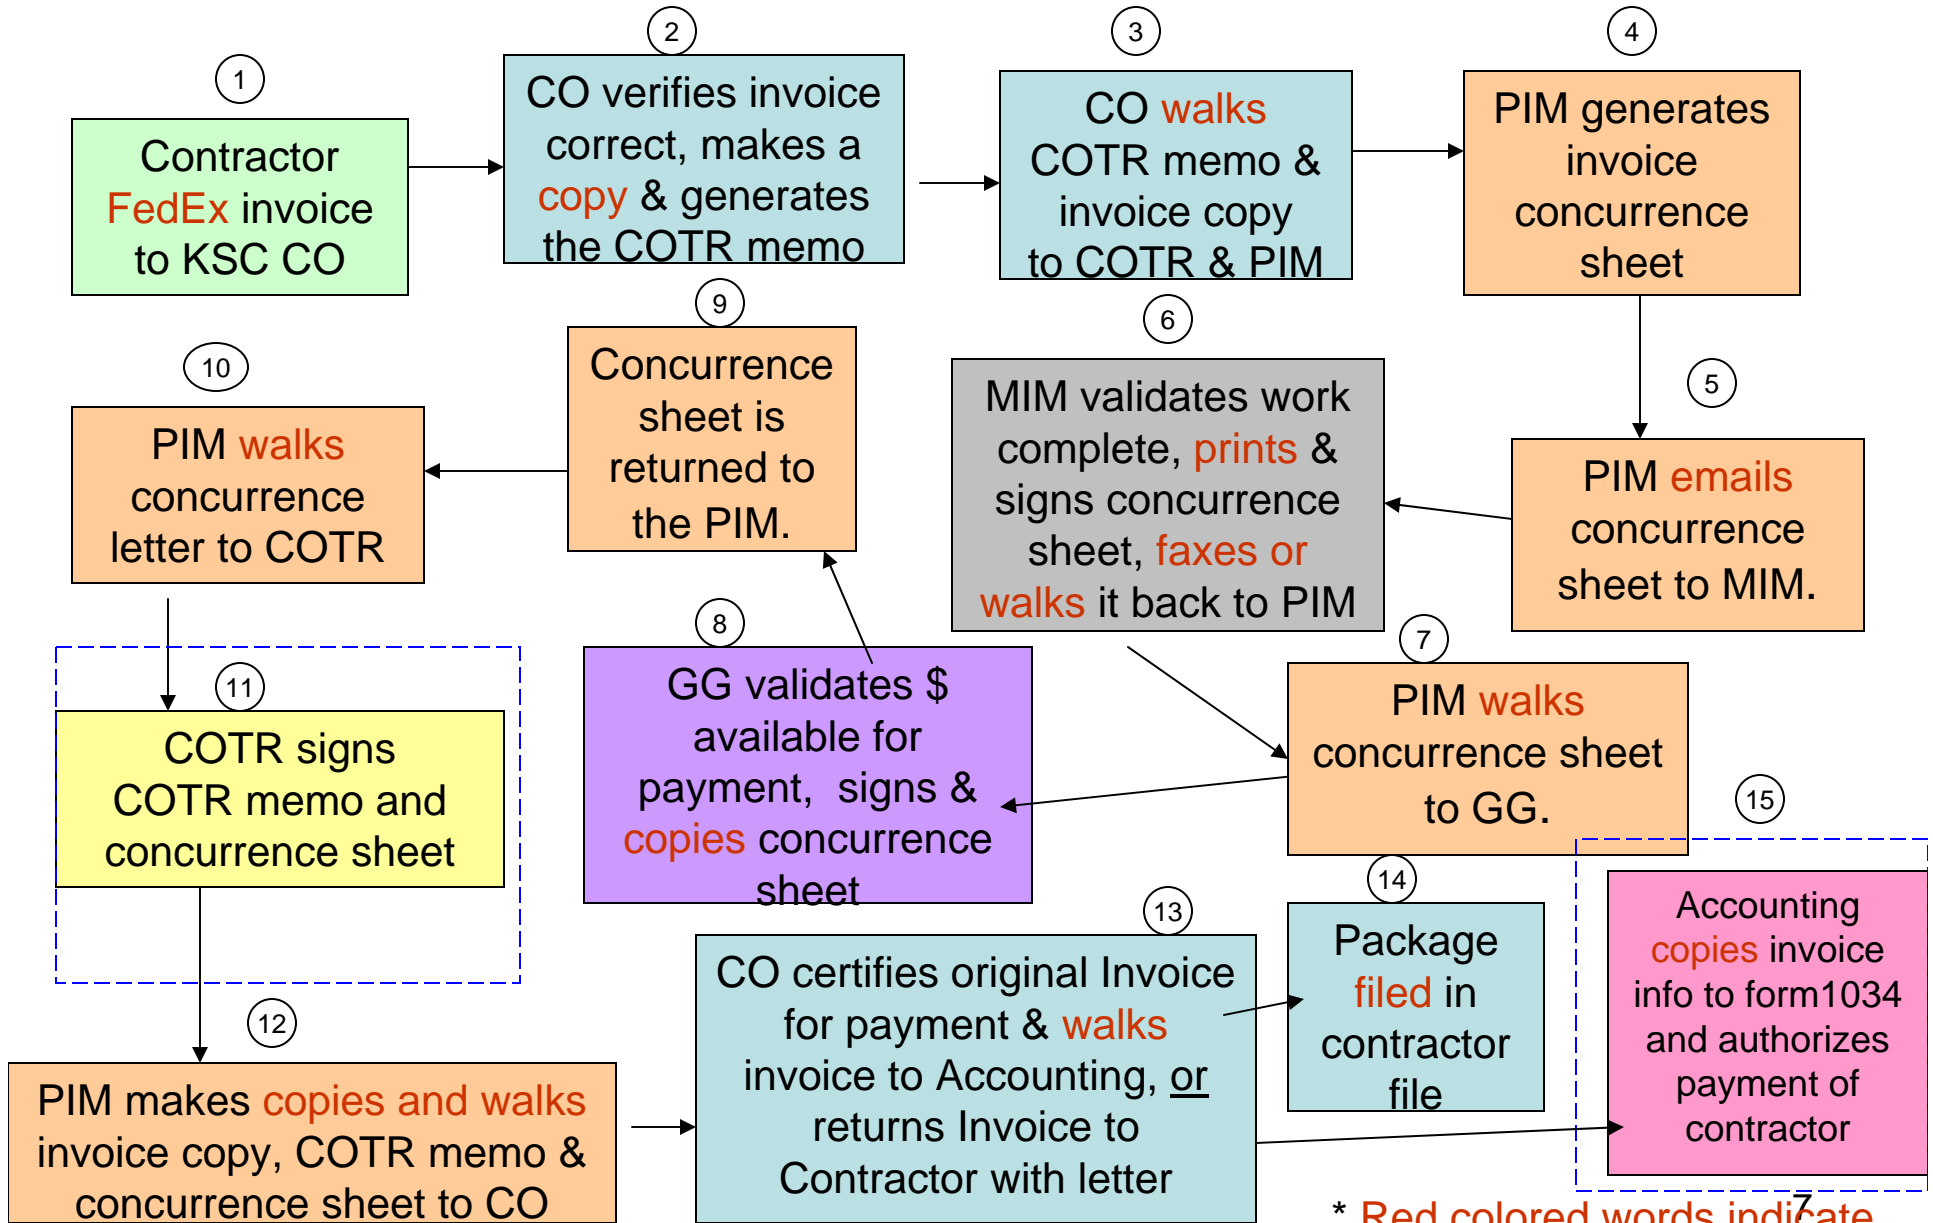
1

Contractor FedEx invoice to KSC CO

2

CO verifies invoice correct, makes a copy & generates the COTR memo

3

CO walks COTR memo & invoice copy to COTR & PIM

4

PIM generates invoice concurrence sheet

5

PIM emails concurrence sheet to MIM.

6

MIM validates work complete, prints & signs concurrence sheet, faxes or walks it back to PIM

7

PIM walks concurrence sheet to GG.

8

GG validates $ available for payment, signs & copies concurrence sheet

9

Concurrence sheet is returned to the PIM.

10

PIM walks concurrence letter to COTR

11

COTR signs COTR memo and concurrence sheet

12

PIM makes copies and walks invoice copy, COTR memo & concurrence sheet to CO

13

CO certifies original Invoice for payment & walks invoice to Accounting, or returns Invoice to Contractor with letter

14

Package filed in contractor file

15

Accounting copies invoice info to form1034 and authorizes payment of contractor

* Red colored words indicate

7